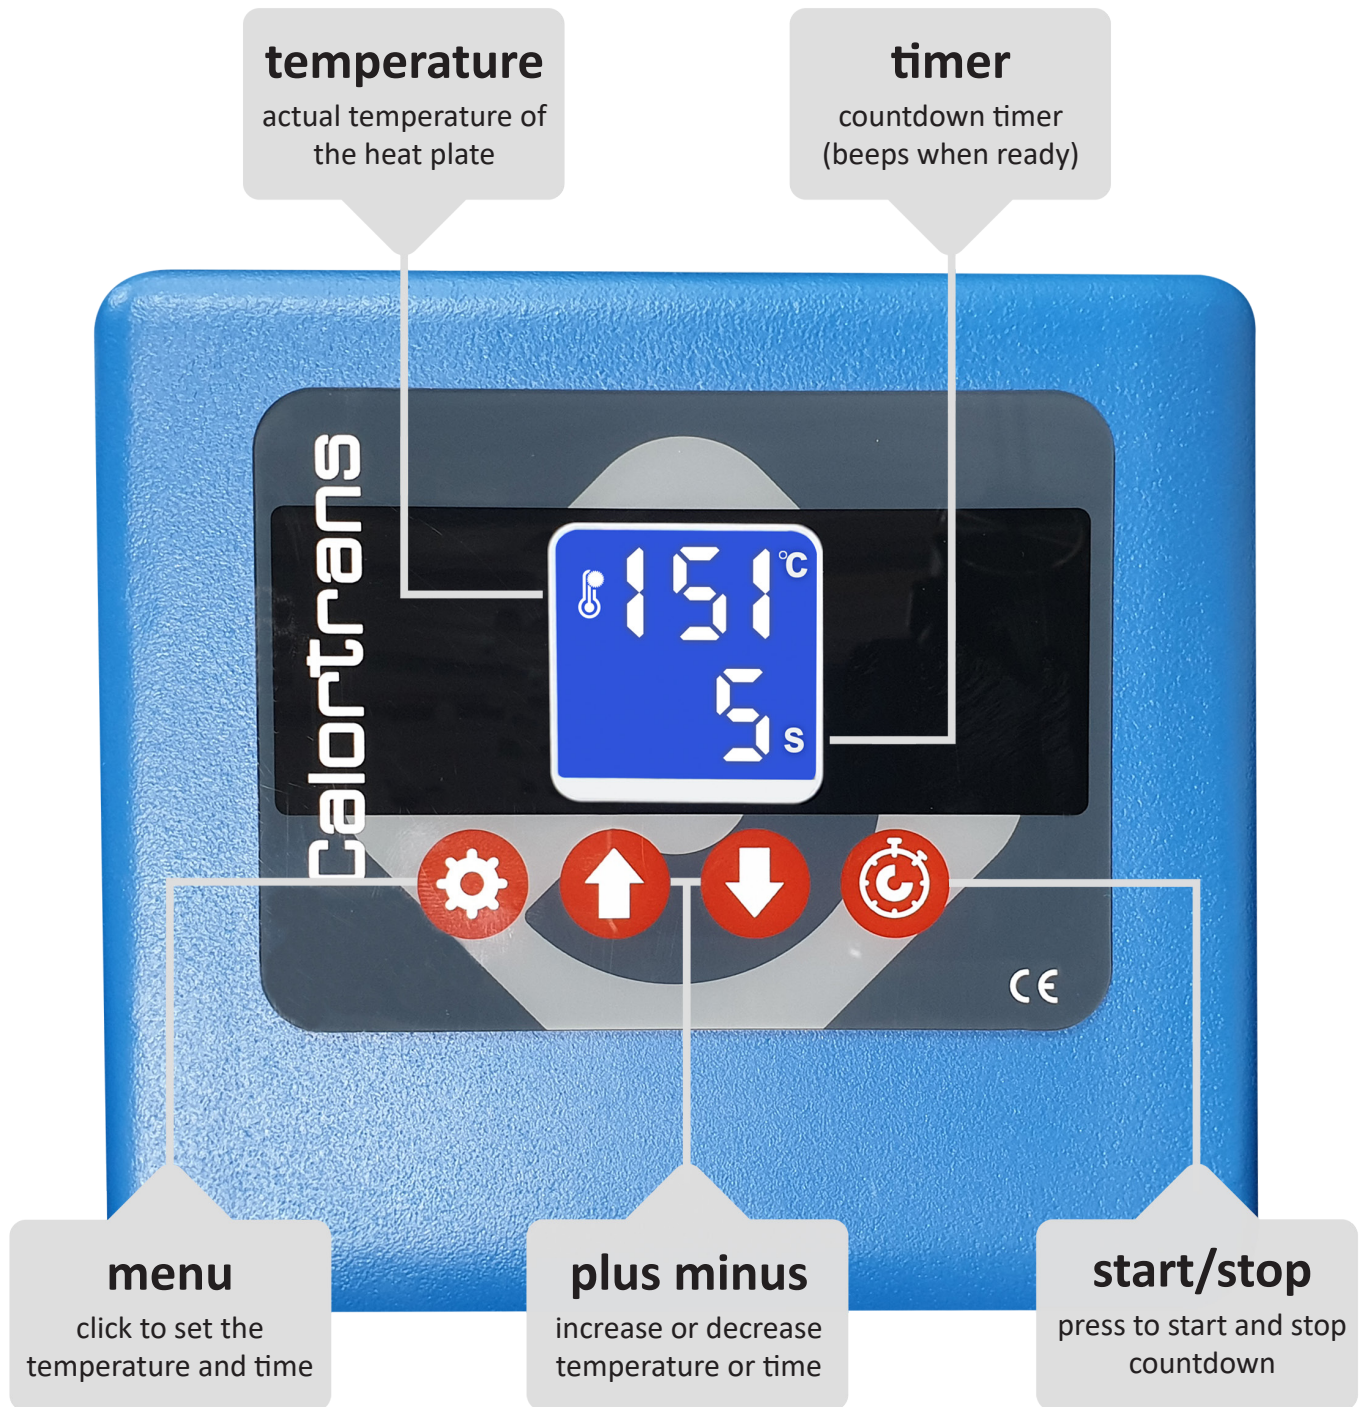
temperature
actual temperature of the heat plate

timer
countdown timer (beeps when ready)

calortrans

151 °C
5 s

CE

menu
click to set the temperature and time

plus minus
increase or decrease temperature or time

start/stop
press to start and stop countdown